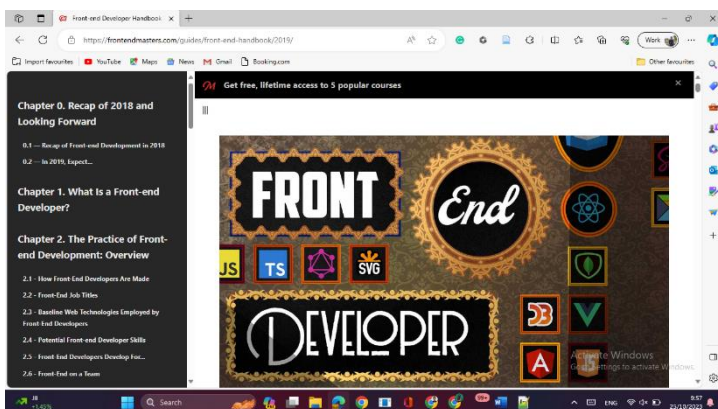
Front-end Developer Handbook ×
https://frontendmasters.com/guides/front-end-handbook/2019/
Work
Import favourites YouTube Maps News Gmail Booking.com Other favourites
Get free, lifetime access to 5 popular courses
Chapter 0. Recap of 2018 and Looking Forward
0.1 — Recap of Front-end Development in 2018
0.2 — In 2019, Expect...
Chapter 1. What Is a Front-end Developer?
Chapter 2. The Practice of Front-end Development: Overview
2.1 - How Front-End Developers Are Made
2.2 - Front-End Job Titles
2.3 - Baseline Web Technologies Employed by Front-End Developers
2.4 - Potential Front-end Developer Skills
2.5 - Front-End Developers Develop For...
2.6 - Front-End on a Team
FRONT
End
JS TS SVG
DEVELOPER
Activate Windows
Go to Settings to activate Windows.
JB
+1.45%
Search
ENG
9:57
23/10/2023